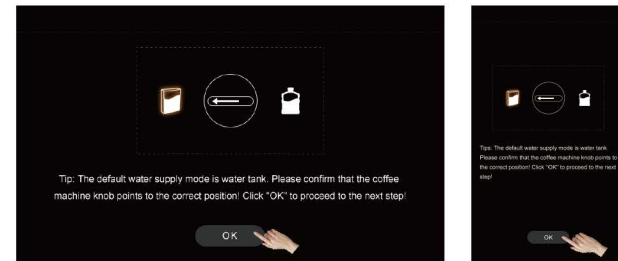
Tip: The default water supply mode is water tank. Please confirm that the coffee machine knob points to the correct position! Click "OK" to proceed to the next step!

OK

Tips: The default water supply mode is water tank. Please confirm that the coffee machine knob points to the correct position! Click "OK" to proceed to the next step!

OK